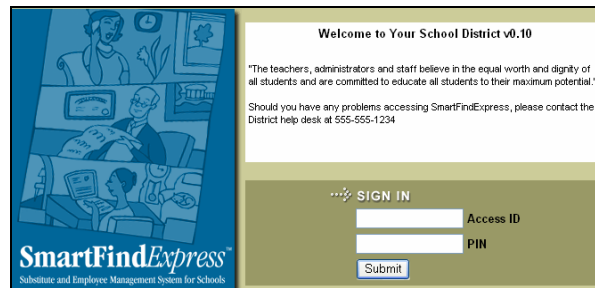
SmartFindExpress™
Substitute and Employee Management System for Schools

Welcome to Your School District v0.10

"The teachers, administrators and staff believe in the equal worth and dignity of all students and are committed to educate all students to their maximum potential."

Should you have any problems accessing SmartFindExpress, please contact the District help desk at 555-555-1234

SIGN IN
Access ID
PIN
Submit